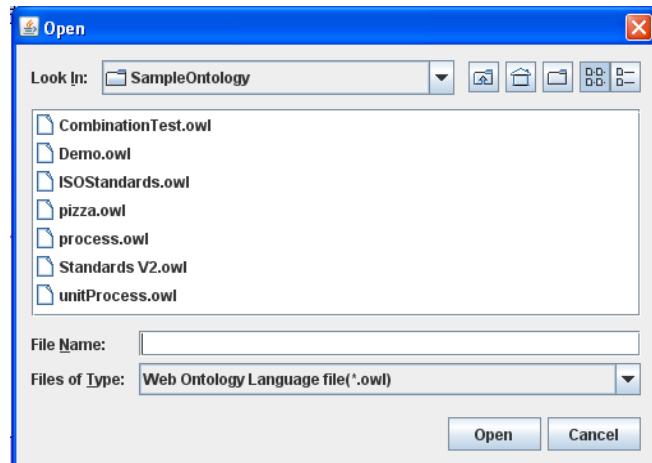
Open

Look In: SampleOntology

CombinationTest.owl
Demo.owl
ISOStandards.owl
pizza.owl
process.owl
Standards V2.owl
unitProcess.owl

File Name:

Files of Type: Web Ontology Language file(*.owl)

Open
Cancel